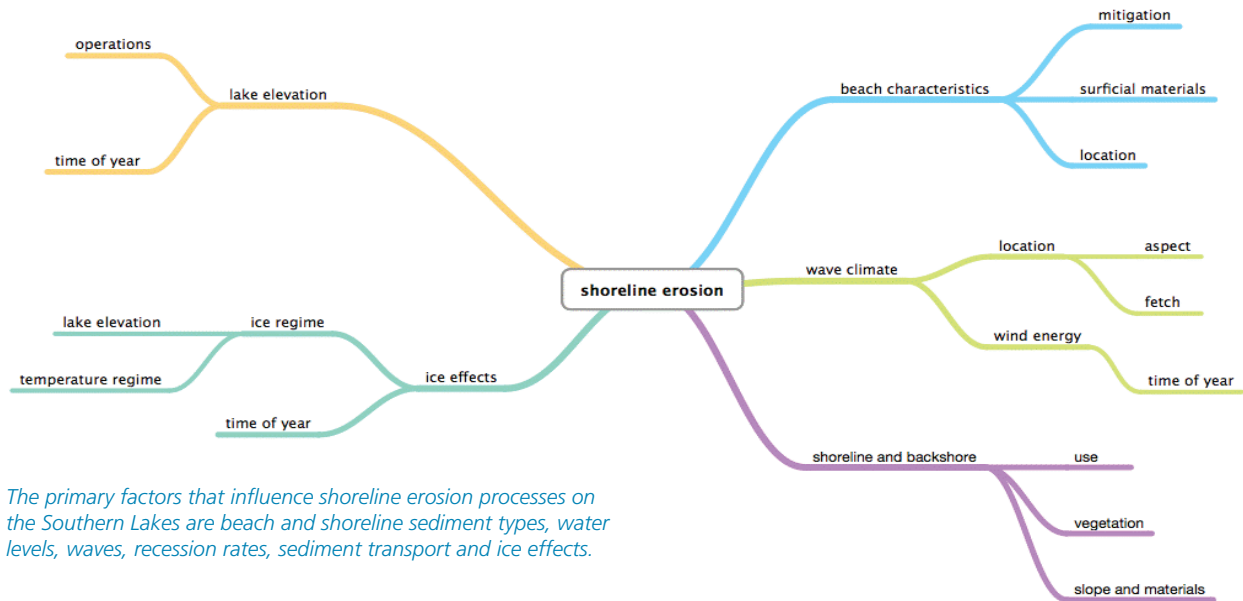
operations

lake elevation

time of year

mitigation

beach characteristics

surficial materials

location

shoreline erosion

wave climate

location

aspect

fetch

wind energy

time of year

lake elevation

ice regime

temperature regime

ice effects

time of year

shoreline and backshore

use

vegetation

slope and materials

The primary factors that influence shoreline erosion processes on the Southern Lakes are beach and shoreline sediment types, water levels, waves, recession rates, sediment transport and ice effects.